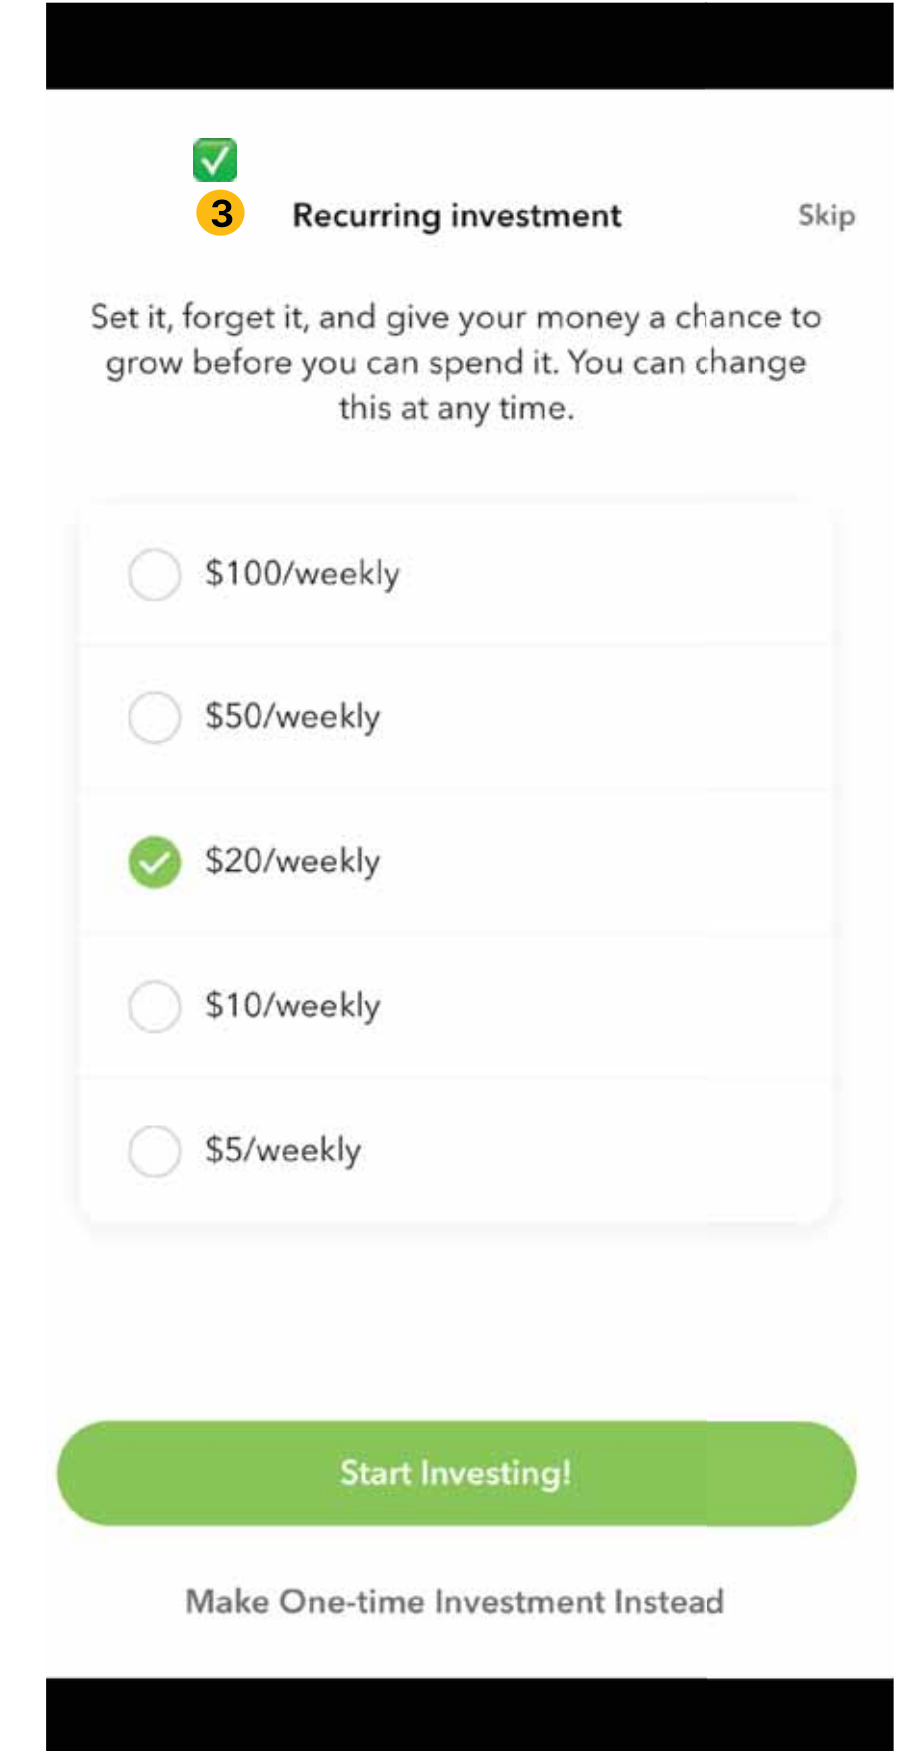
3

Recurring investment

Skip

Set it, forget it, and give your money a chance to grow before you can spend it. You can change this at any time.

$100/weekly

$50/weekly

$20/weekly

$10/weekly

$5/weekly

Start Investing!

Make One-time Investment Instead